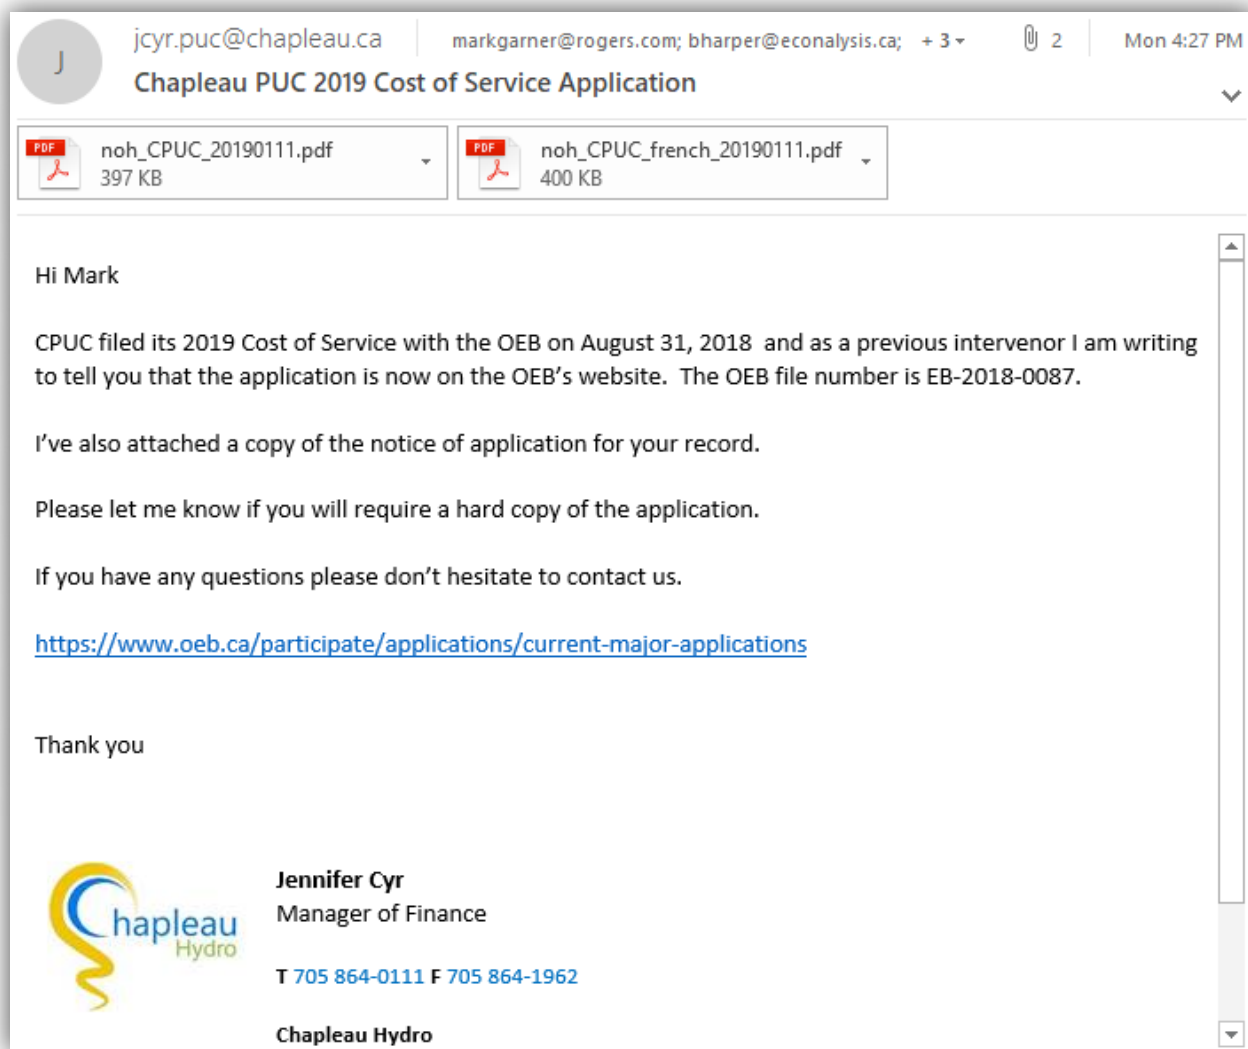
J

jcyr.puc@chapleau.ca markgarner@rogers.com; bharper@econalysis.ca; + 3 2 Mon 4:27 PM

Chapleau PUC 2019 Cost of Service Application

PDF noh_CPUC_20190111.pdf 397 KB

PDF noh_CPUC_french_20190111.pdf 400 KB

Hi Mark

CPUC filed its 2019 Cost of Service with the OEB on August 31, 2018 and as a previous intervenor I am writing to tell you that the application is now on the OEB's website. The OEB file number is EB-2018-0087.

I've also attached a copy of the notice of application for your record.

Please let me know if you will require a hard copy of the application.

If you have any questions please don't hesitate to contact us.

https://www.oeb.ca/participate/applications/current-major-applications

Thank you

Chapleau Hydro

Jennifer Cyr
Manager of Finance

T 705 864-0111 F 705 864-1962

Chapleau Hydro